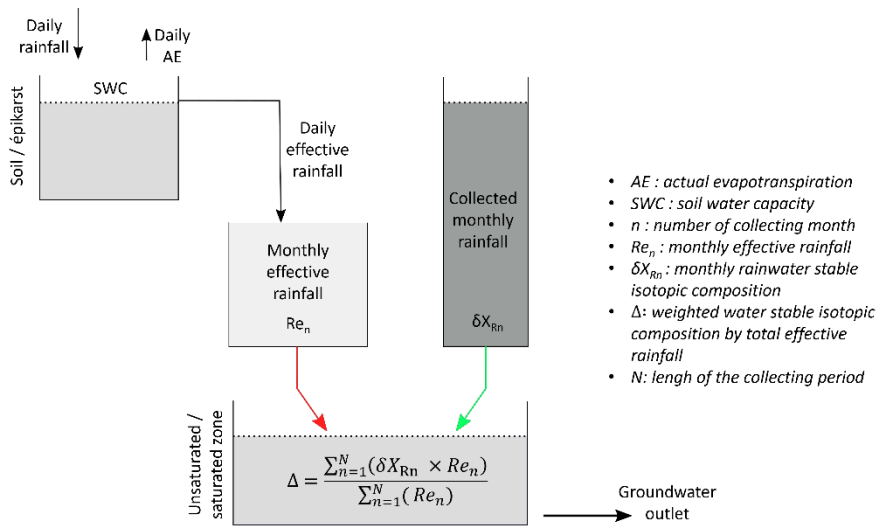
Daily rainfall

Daily AE

SWC

Soil / épikarst

Daily effective rainfall

Collected monthly rainfall

Monthly effective rainfall

$Re_n$

$\delta X_{Rn}$

- AE : actual evapotranspiration
- SWC : soil water capacity
- n : number of collecting month
- $Re_n$ : monthly effective rainfall
- $\delta X_{Rn}$ : monthly rainwater stable isotopic composition
- Δ: weighted water stable isotopic composition by total effective rainfall
- N: lengh of the collecting period

Unsaturated / saturated zone

$\Delta = \frac{\sum_{n=1}^{N}(\delta X_{Rn} \times Re_n)}{\sum_{n=1}^{N}(Re_n)}$

Groundwater outlet